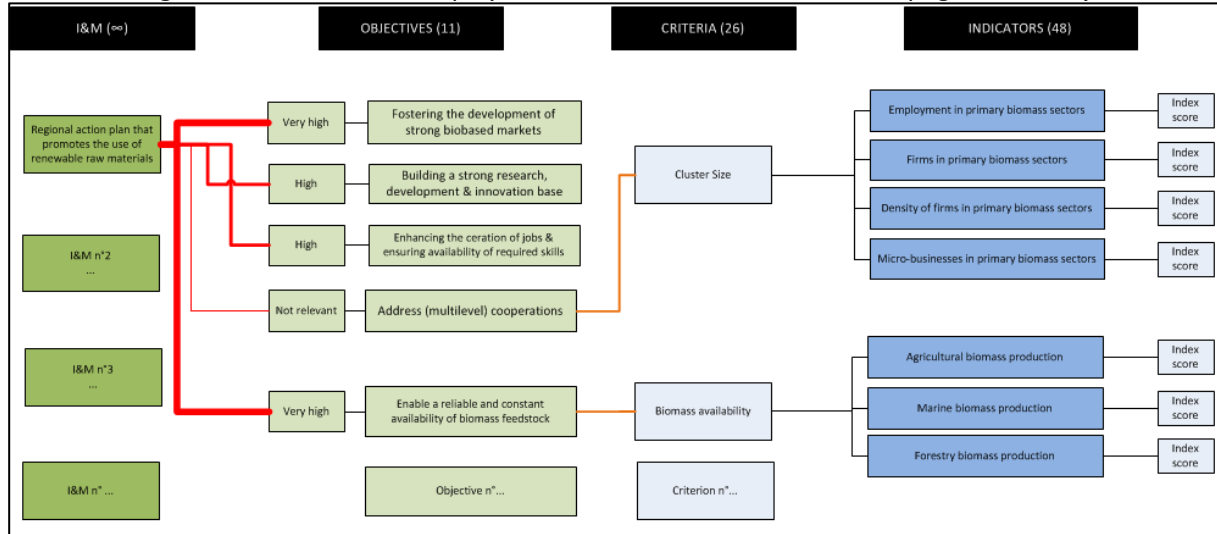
I&M (∞)

OBJECTIVES (11)

CRITERIA (26)

INDICATORS (48)

Regional action plan that promotes the use of renewable raw materials

I&M n°2 ...

I&M n°3 ...

I&M n° ...

Very high

High

High

Not relevant

Very high

Fostering the development of strong biobased markets

Building a strong research, development & innovation base

Enhancing the ceration of jobs & ensuring availability of required skills

Address (multilevel) cooperations

Enable a reliable and constant availability of biomass feedstock

Objective n°...

Cluster Size

Biomass availability

Criterion n°...

Employment in primary biomass sectors

Index score

Firms in primary biomass sectors

Index score

Density of firms in primary biomass sectors

Index score

Micro-businesses in primary biomass sectors

Index score

Agricultural biomass production

Index score

Marine biomass production

Index score

Forestry biomass production

Index score